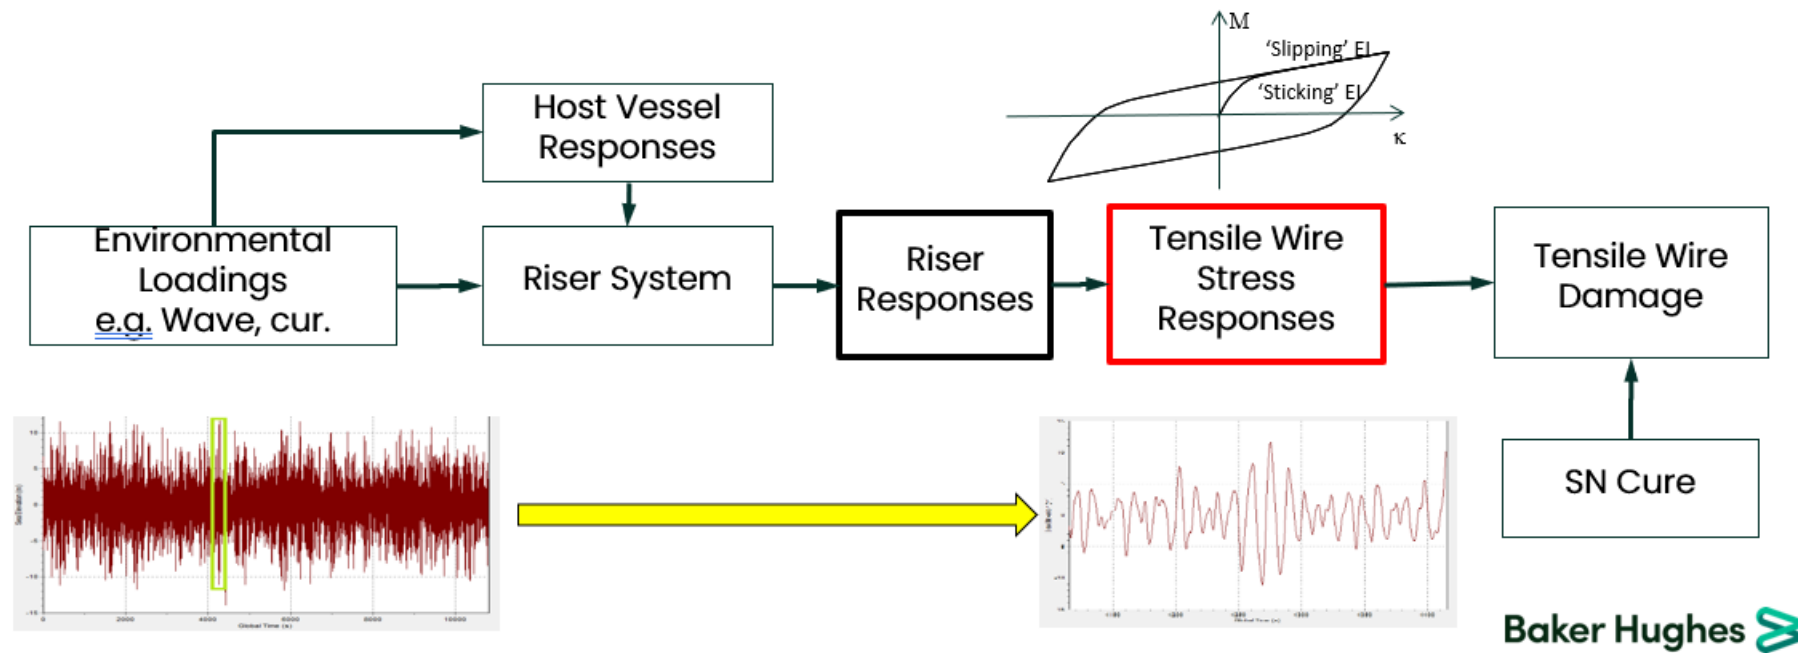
Host Vessel Responses

Environmental Loadings e.g. Wave, cur.

Riser System

Riser Responses

M

'Slipping' EI

'Sticking' EI

κ

Tensile Wire Stress Responses

Tensile Wire Damage

SN Cure

Baker Hughes